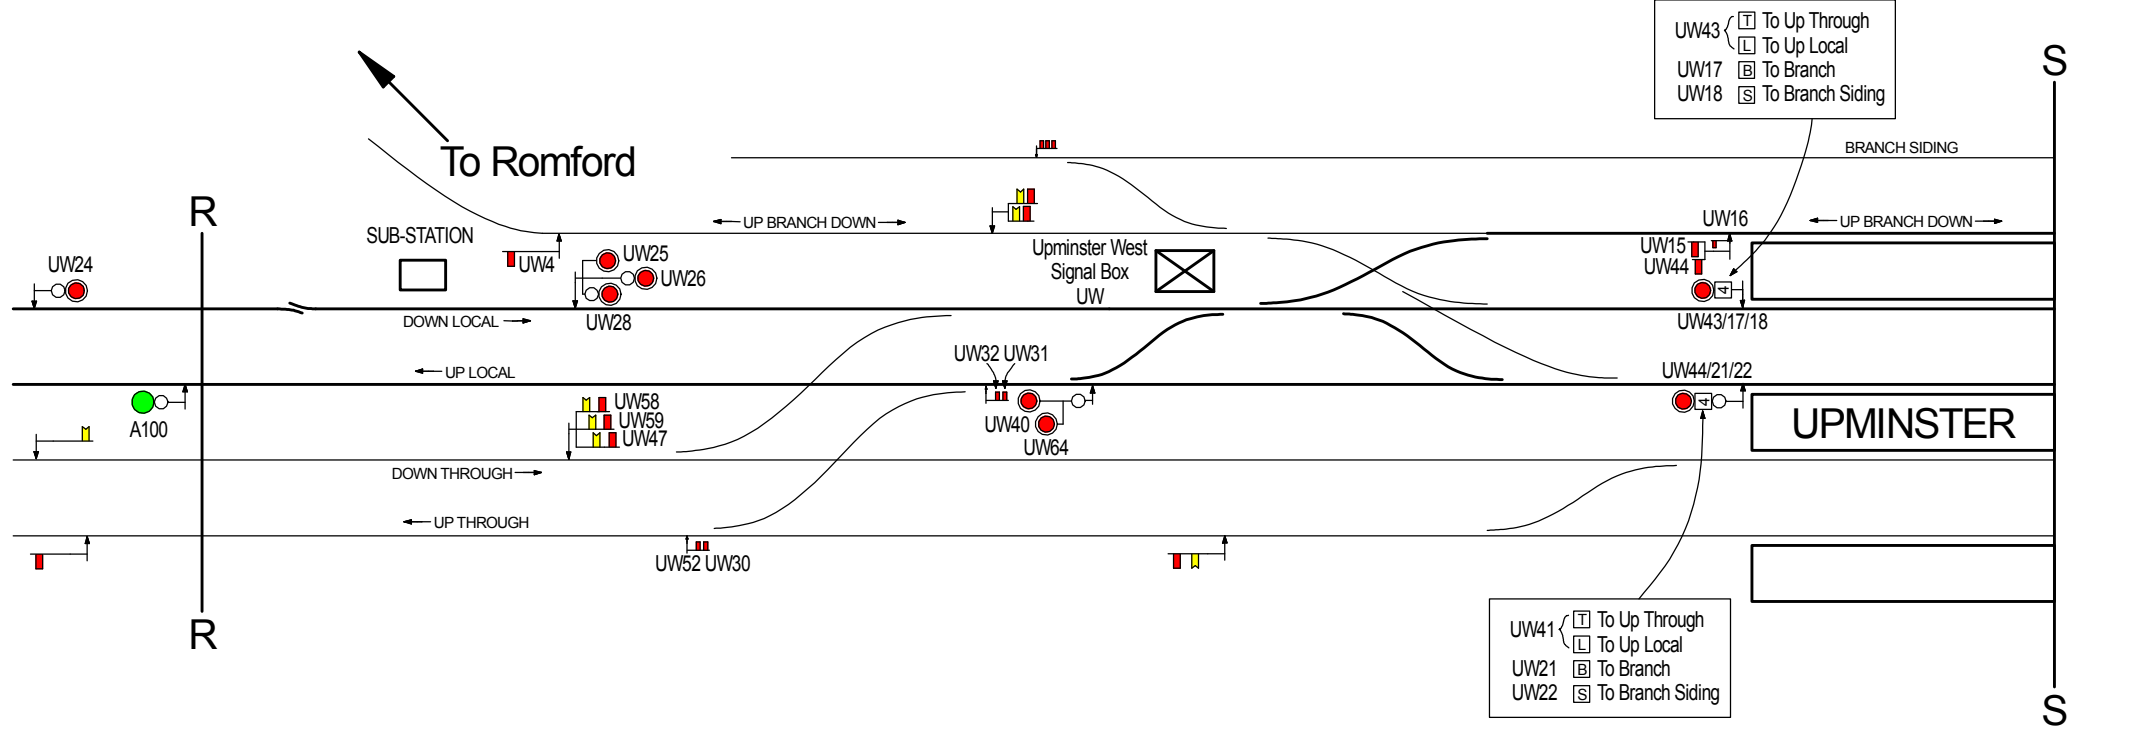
UW43 { T To Up Through
L To Up Local
UW17 B To Branch
UW18 S To Branch Siding

S

To Romford

BRANCH SIDING

R

UP BRANCH DOWN

UW16

UP BRANCH DOWN

SUB-STATION

UW25

Upminster West
Signal Box
UW

UW15
UW44

UW24

UW4

UW26

UW28

DOWN LOCAL

UW43/17/18

UW32 UW31

UP LOCAL

UW44/21/22

UW58
UW59
UW47

A100

UW40

UW64

UPMINSTER

DOWN THROUGH

UP THROUGH

UW52 UW30

R

UW41 { T To Up Through
L To Up Local
UW21 B To Branch
UW22 S To Branch Siding

S